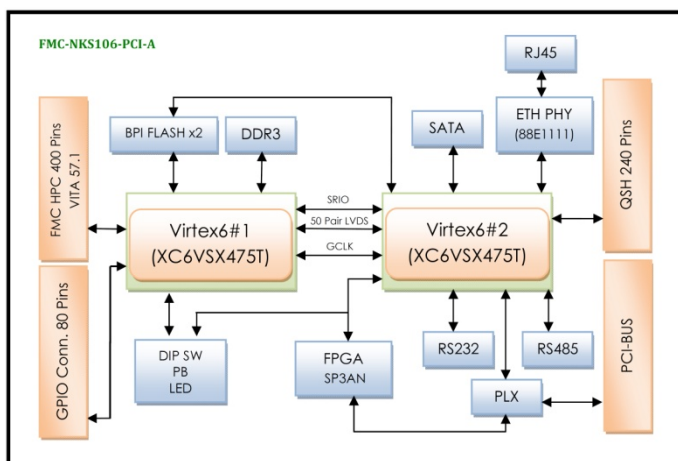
FMC-NKS106-PCI-A

RJ45

ETH PHY
(88E1111)

BPI FLASH x2

DDR3

SATA

FMC HPC 400 Pins
VITA 57.1

QSH 240 Pins

SRIO

50 Pair LVDS

GCLK

Virtex6#1
(XC6VSX475T)

Virtex6#2
(XC6VSX475T)

GPIO Conn. 80 Pins

PCI-BUS

RS232

RS485

DIP SW
PB
LED

FPGA
SP3AN

PLX